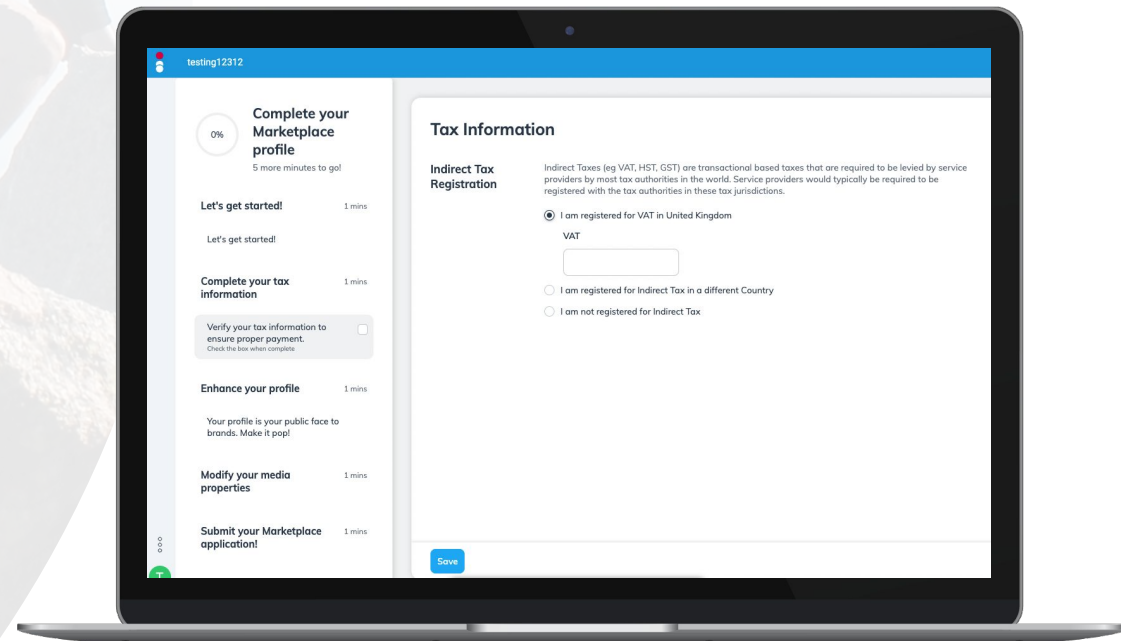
testing12312

0%

Complete your Marketplace profile

5 more minutes to go!

Let's get started! 1 mins

Let's get started!

Complete your tax information 1 mins

Verify your tax information to ensure proper payment.
Check the box when complete

Enhance your profile 1 mins

Your profile is your public face to brands. Make it pop!

Modify your media properties 1 mins

Submit your Marketplace application! 1 mins

T

Tax Information

Indirect Tax Registration

Indirect Taxes (eg VAT, HST, GST) are transactional based taxes that are required to be levied by service providers by most tax authorities in the world. Service providers would typically be required to be registered with the tax authorities in these tax jurisdictions.

I am registered for VAT in United Kingdom

VAT

I am registered for Indirect Tax in a different Country

I am not registered for Indirect Tax

Save